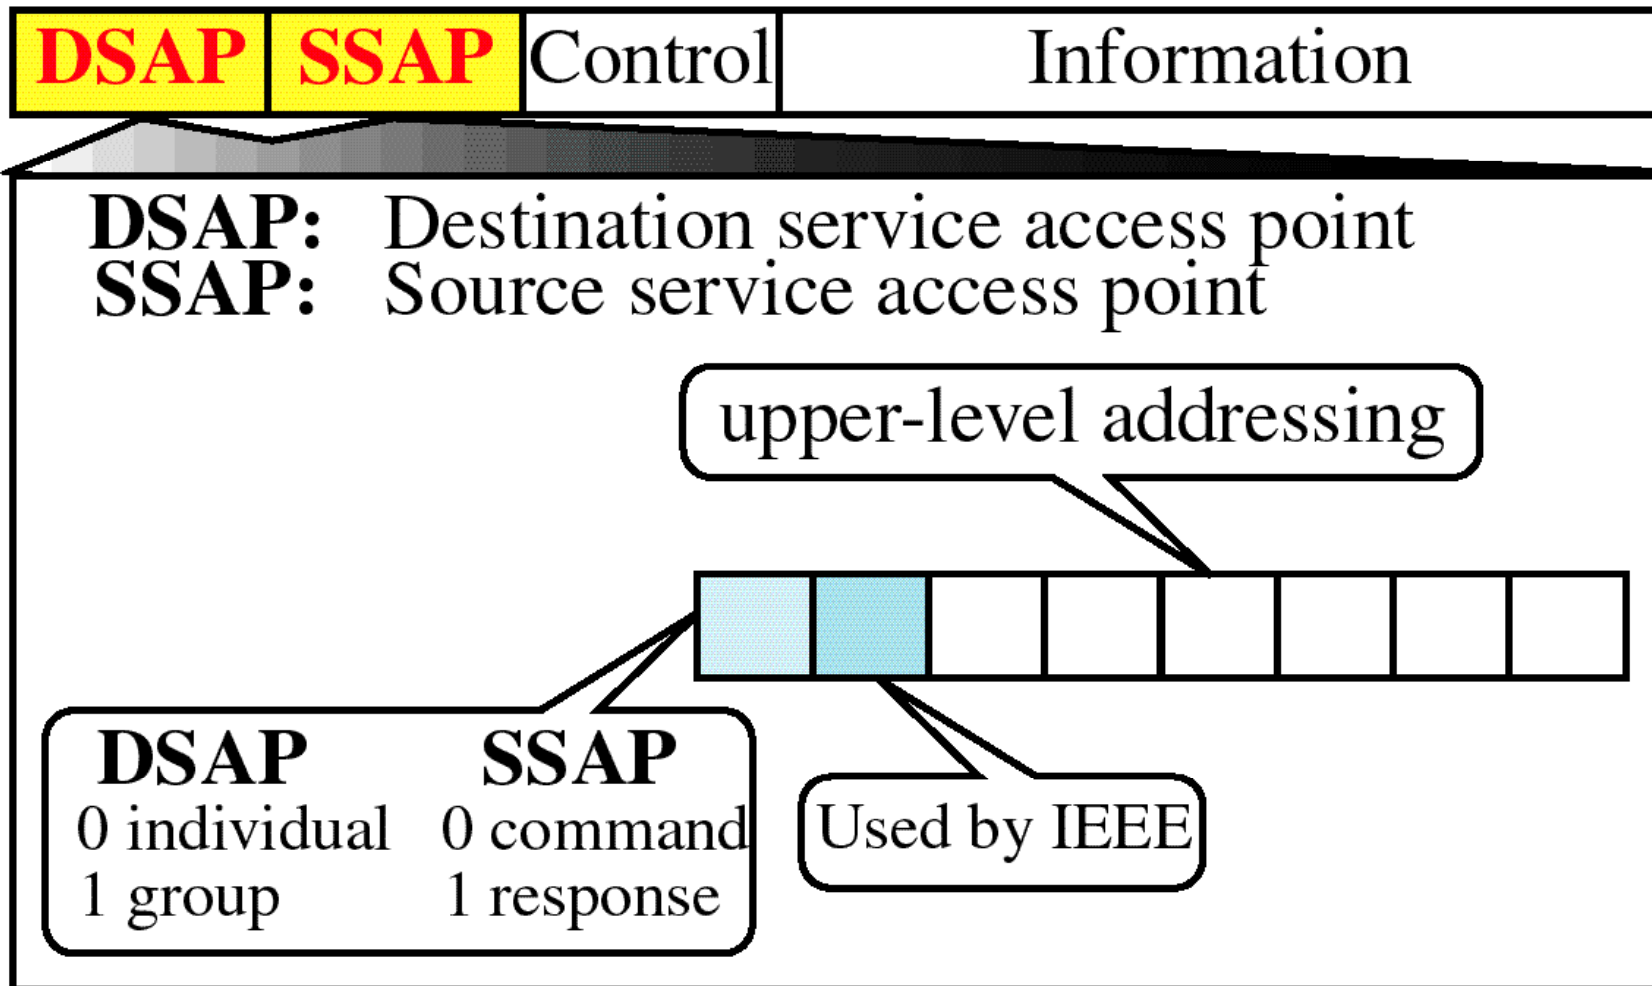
| DSAP | SSAP | Control | Information |
|---|---|---|---|

DSAP: Destination service access point
SSAP: Source service access point

upper-level addressing

DSAP
0 individual
1 group

SSAP
0 command
1 response

Used by IEEE